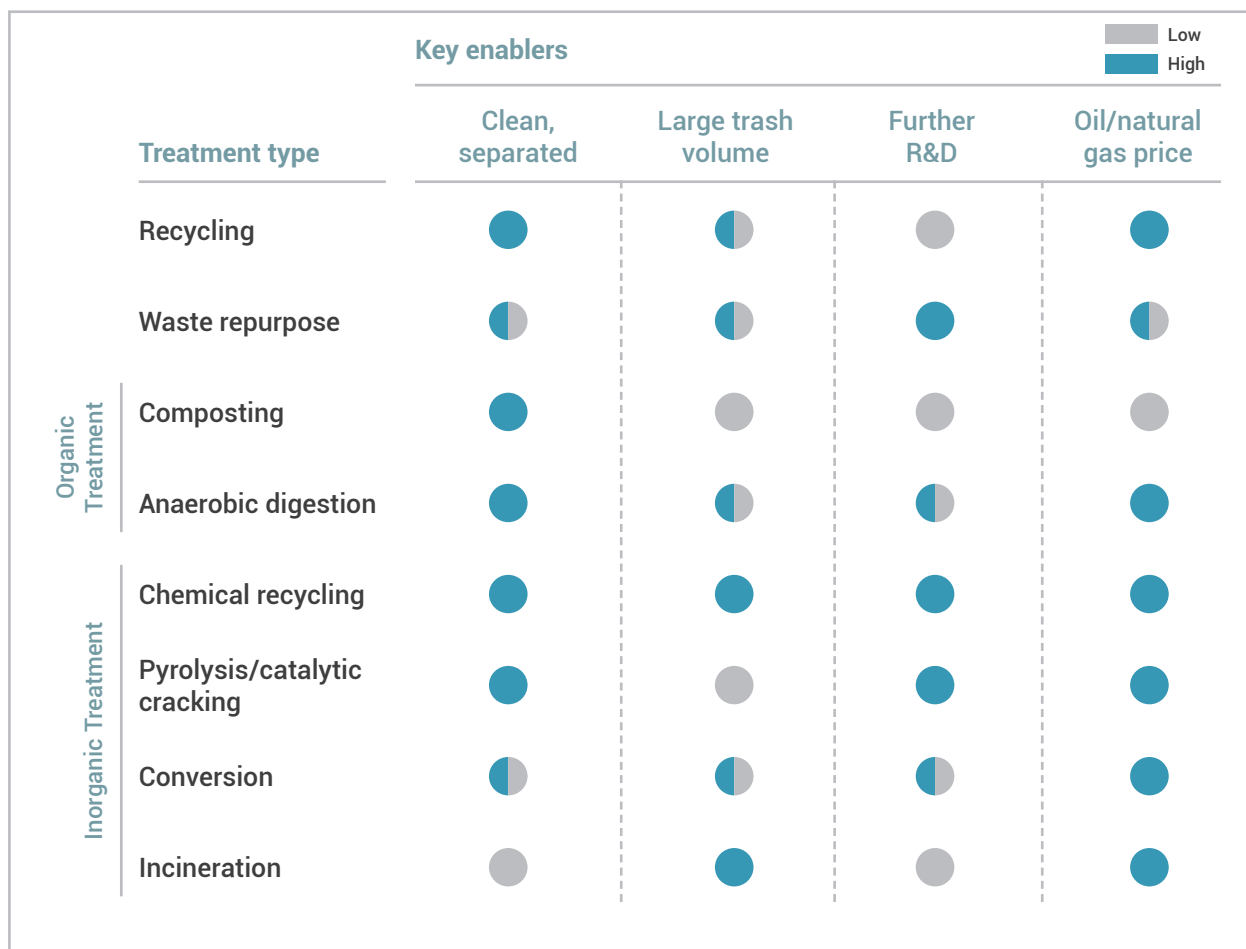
Key enablers

Low
High

| Treatment type | Clean, separated | Large trash volume | Further R&D | Oil/natural gas price |
|---|---|---|---|---|
| Recycling | | | | |
| Waste repurpose | | | | |
| Composting | | | | |
| Anaerobic digestion | | | | |
| Chemical recycling | | | | |
| Pyrolysis/catalytic cracking | | | | |
| Conversion | | | | |
| Incineration | | | | |

Organic Treatment

Inorganic Treatment